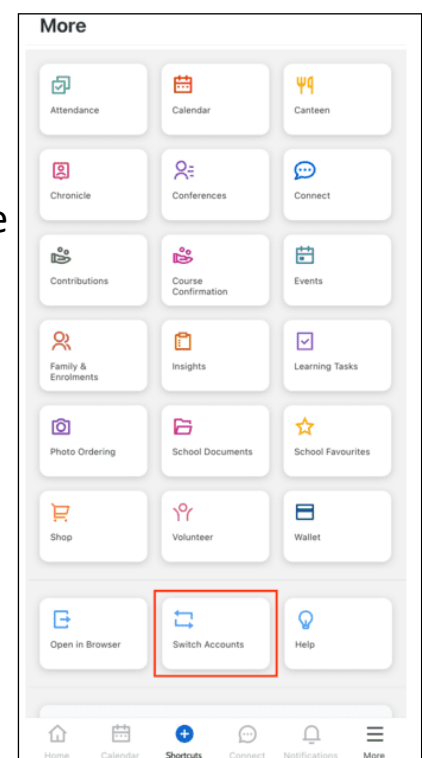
More

Attendance
Calendar
Canteen

Chronicle
Conferences
Connect

Contributions
Course Confirmation
Events

Family & Enrolments
Insights
Learning Tasks

Photo Ordering
School Documents
School Favourites

Shop
Volunteer
Wallet

Open in Browser
Switch Accounts
Help

Home
Calendar
Shortcuts
Connect
Notifications
More